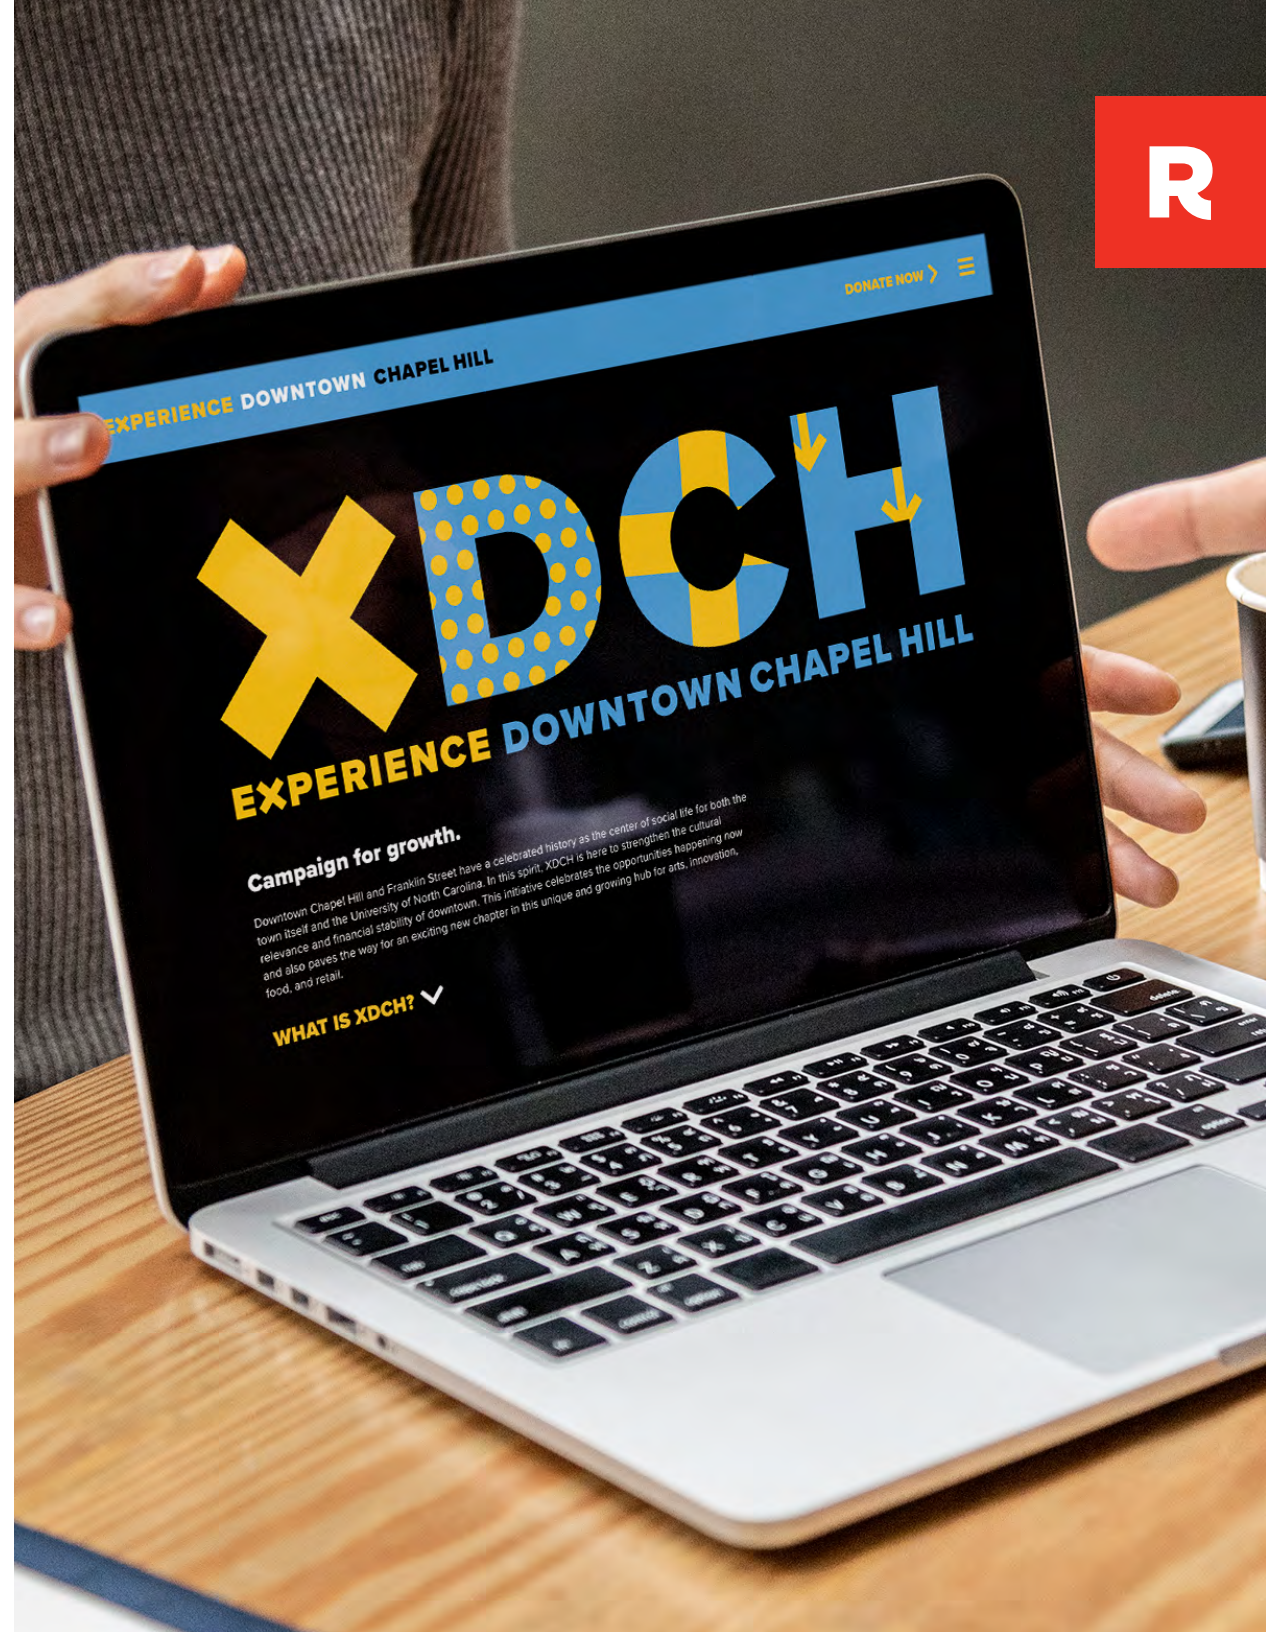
R

EXPERIENCE DOWNTOWN CHAPEL HILL

DONATE NOW

XDCH

EXPERIENCE DOWNTOWN CHAPEL HILL

Campaign for growth.

Downtown Chapel Hill and Franklin Street have a celebrated history as the center of social life for both the town itself and the University of North Carolina. In this spirit, XDCH is here to strengthen the cultural relevance and financial stability of downtown. This initiative celebrates the opportunities happening now and also paves the way for an exciting new chapter in this unique and growing hub for arts, innovation, food, and retail.

WHAT IS XDCH?